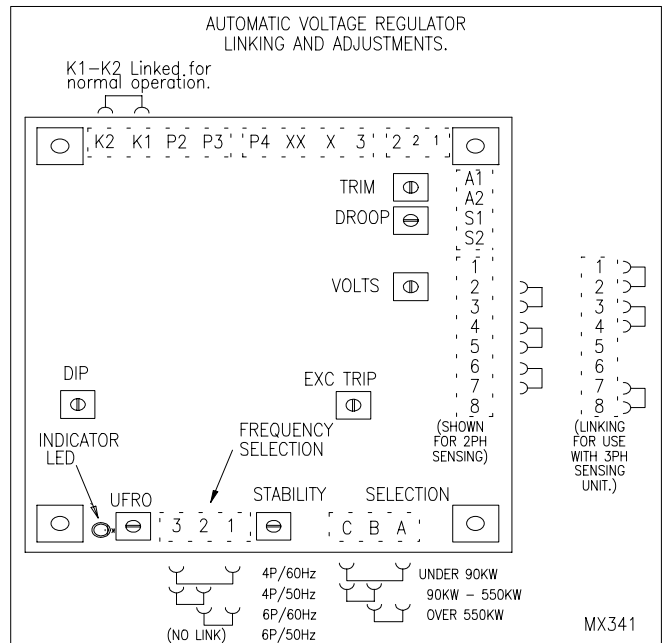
AUTOMATIC VOLTAGE REGULATOR
LINKING AND ADJUSTMENTS.

K1–K2 Linked for normal operation.

K2 K1 P2 P3 P4 XX X 3 2 2 1

A1
A2
S1
S2

TRIM

DROOP

VOLTS

1
2
3
4
5
6
7
8

(SHOWN FOR 2PH SENSING)

1
2
3
4
5
6
7
8

(LINKING FOR USE WITH 3PH SENSING UNIT.)

DIP

EXC TRIP

INDICATOR LED

FREQUENCY SELECTION

UFRO

3 2 1

STABILITY

SELECTION

C B A

4P/60Hz
4P/50Hz
6P/60Hz
(NO LINK) 6P/50Hz

UNDER 90KW
90KW – 550KW
OVER 550KW

MX341